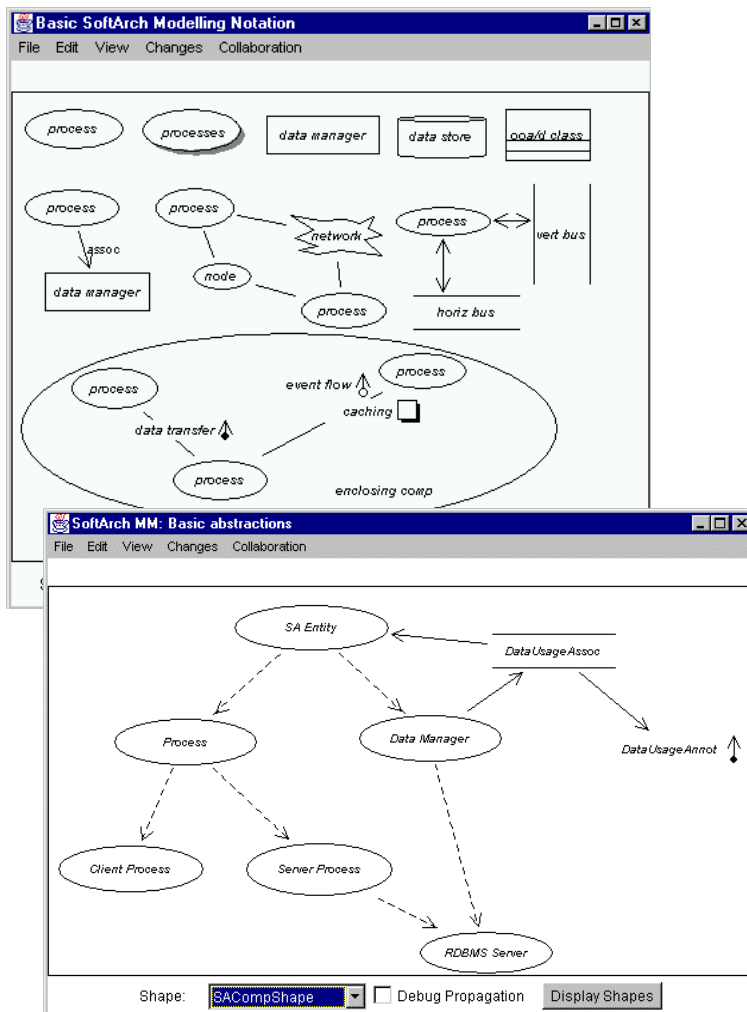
Basic SoftArch Modelling Notation
File Edit View Changes Collaboration

process
processes
data manager
data store
ooa/d class
process
assoc
data manager
process
network
node
process
process
vert bus
horiz bus
process
event flow
process
caching
data transfer
process
enclosing comp

SoftArch MM: Basic abstractions
File Edit View Changes Collaboration

SA Entity
DataUsageAssoc
Process
Data Manager
DataUsageAnnot
Client Process
Server Process
RDBMS Server

Shape: SACompShape
Debug Propagation
Display Shapes